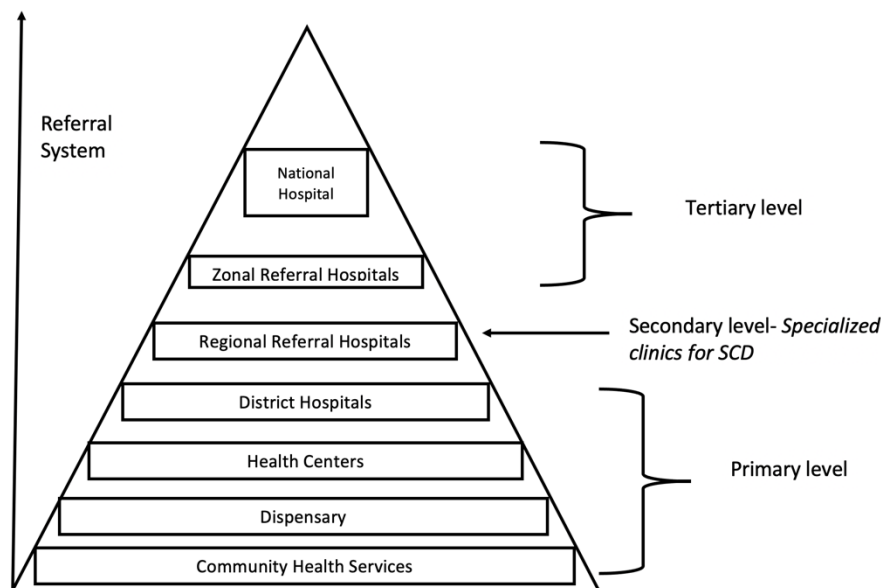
Referral System

National Hospital

Tertiary level

Zonal Referral Hospitals

Regional Referral Hospitals

Secondary level- *Specialized clinics for SCD*

District Hospitals

Health Centers

Primary level

Dispensary

Community Health Services